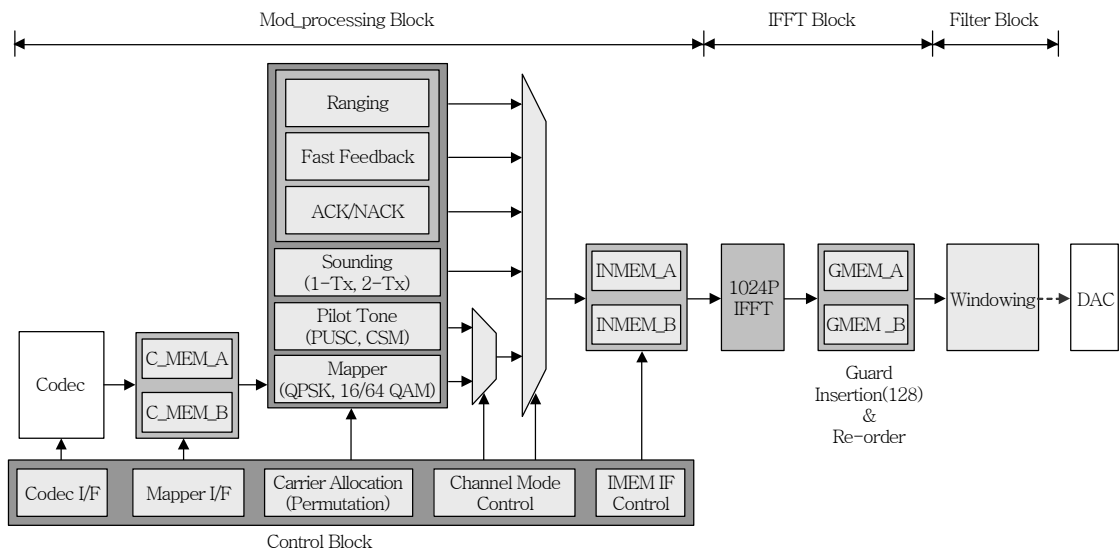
Mod_processing Block
IFFT Block
Filter Block

Ranging
Fast Feedback
ACK/NACK
Sounding (1-Tx, 2-Tx)
Pilot Tone (PUSC, CSM)
Mapper (QPSK, 16/64 QAM)

Codec
C_MEM_A
C_MEM_B

INMEM_A
INMEM_B

1024P IFFT

GMEM_A
GMEM _B

Guard Insertion(128) & Re-order

Windowing
DAC

Codec I/F
Mapper I/F
Carrier Allocation (Permutation)
Channel Mode Control
IMEM IF Control

Control Block